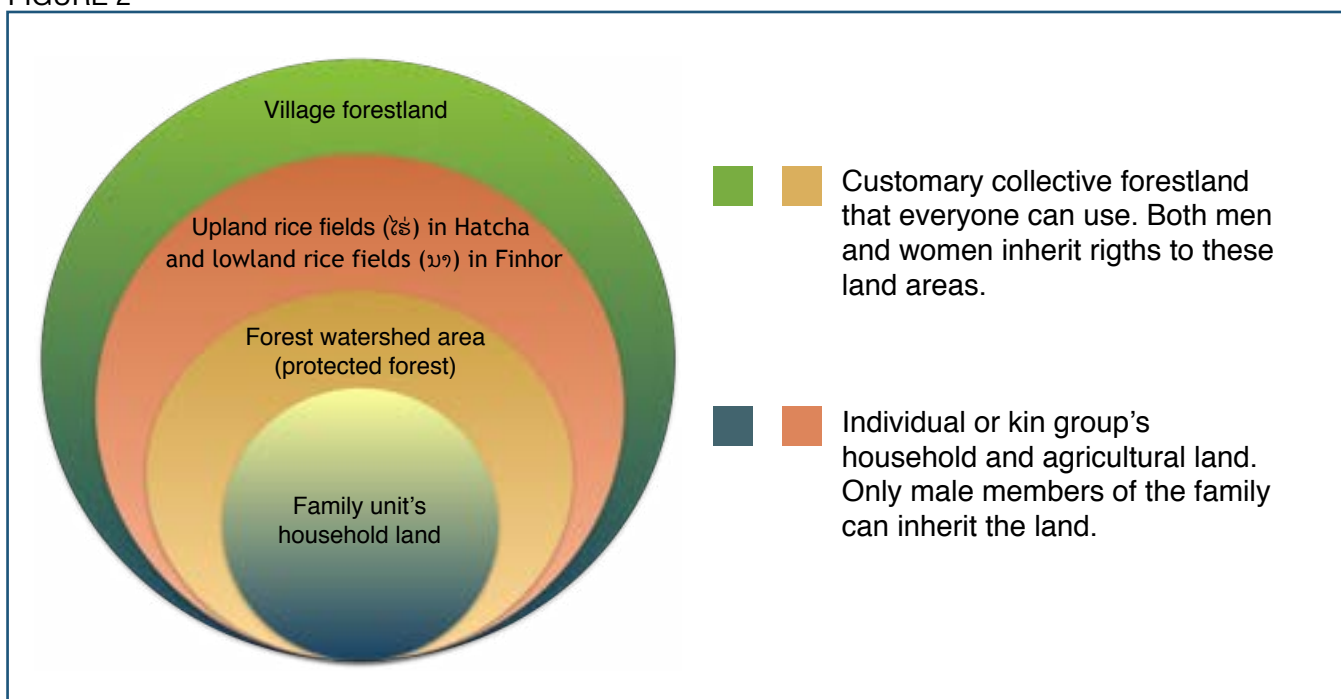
FIGURE 2

Village forestland

Upland rice fields (ໄຮ່) in Hatcha and lowland rice fields (ນາ) in Finhor

Forest watershed area (protected forest)

Family unit's household land

Customary collective forestland that everyone can use. Both men and women inherit rigths to these land areas.

Individual or kin group's household and agricultural land. Only male members of the family can inherit the land.